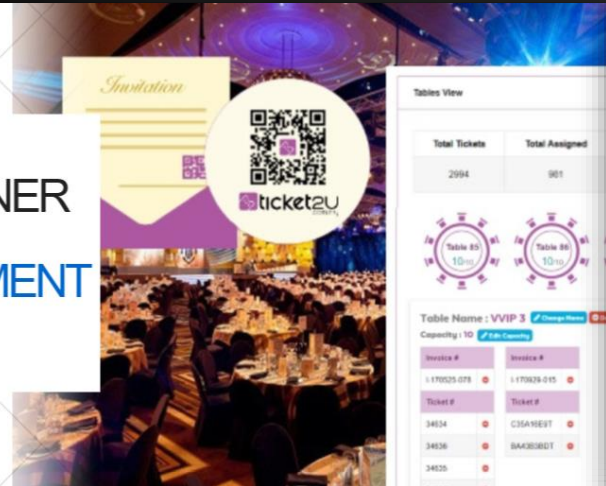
NER

MENT

Invitation

ticket2U

Tables View

| Total Tickets | Total Assigned |
|---|---|
| 2994 | 981 |

Table 85 10/10

Table 86 10/10

Table Name : VVIP 3 Change Name

Capacity : 10 Edit Capacity

| Invoice # | Invoice # |
|---|---|
| I-170525-078 | I-170929-015 |
| Ticket # | Ticket # |
| 34634 | C35A16E9T |
| 34636 | 8A4383BDT |
| 34635 | |